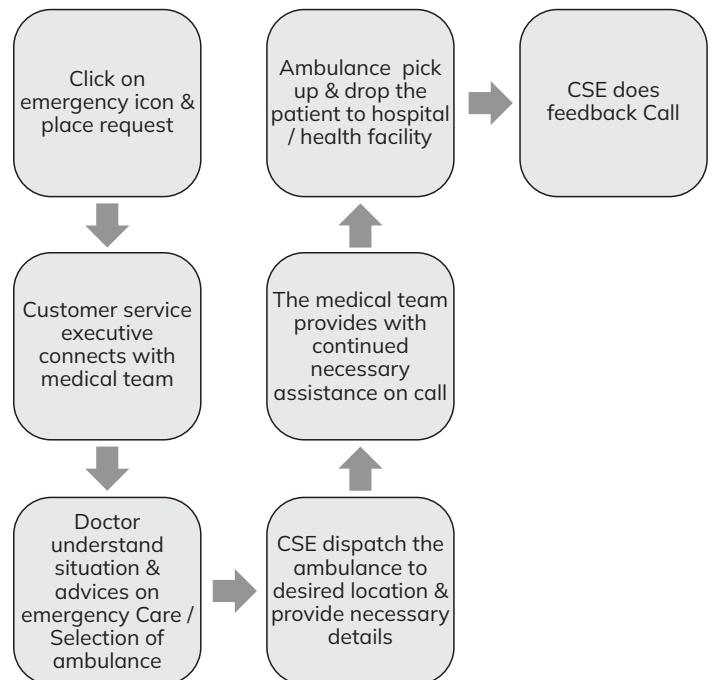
Click on emergency icon & place request

Customer service executive connects with medical team

Doctor understand situation & advices on emergency Care / Selection of ambulance

CSE dispatch the ambulance to desired location & provide necessary details

The medical team provides with continued necessary assistance on call

Ambulance pick up & drop the patient to hospital / health facility

CSE does feedback Call